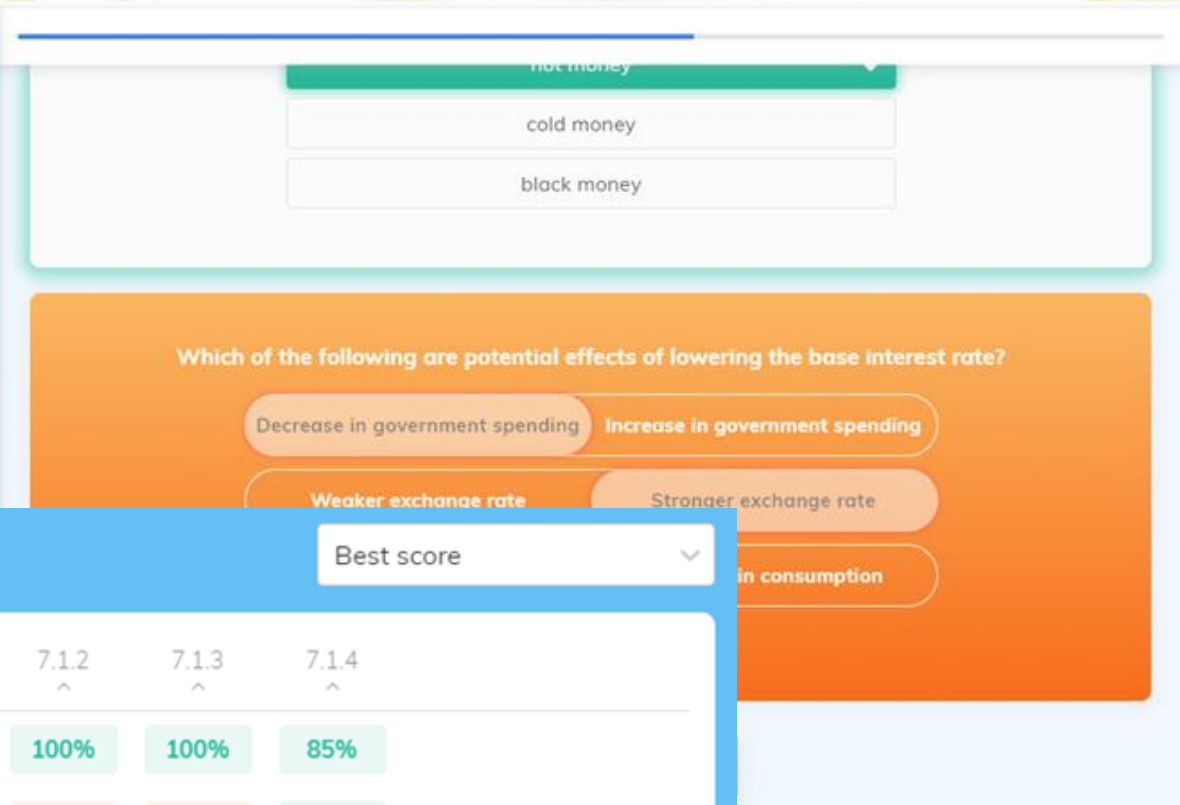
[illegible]

cold money

black money

Which of the following are potential effects of lowering the base interest rate?

Decrease in government spending

Increase in government spending

Weaker exchange rate

Stronger exchange rate

in consumption

Best score

| 7.1.2 | 7.1.3 | 7.1.4 |
|---|---|---|
| 100% | 100% | 85% |